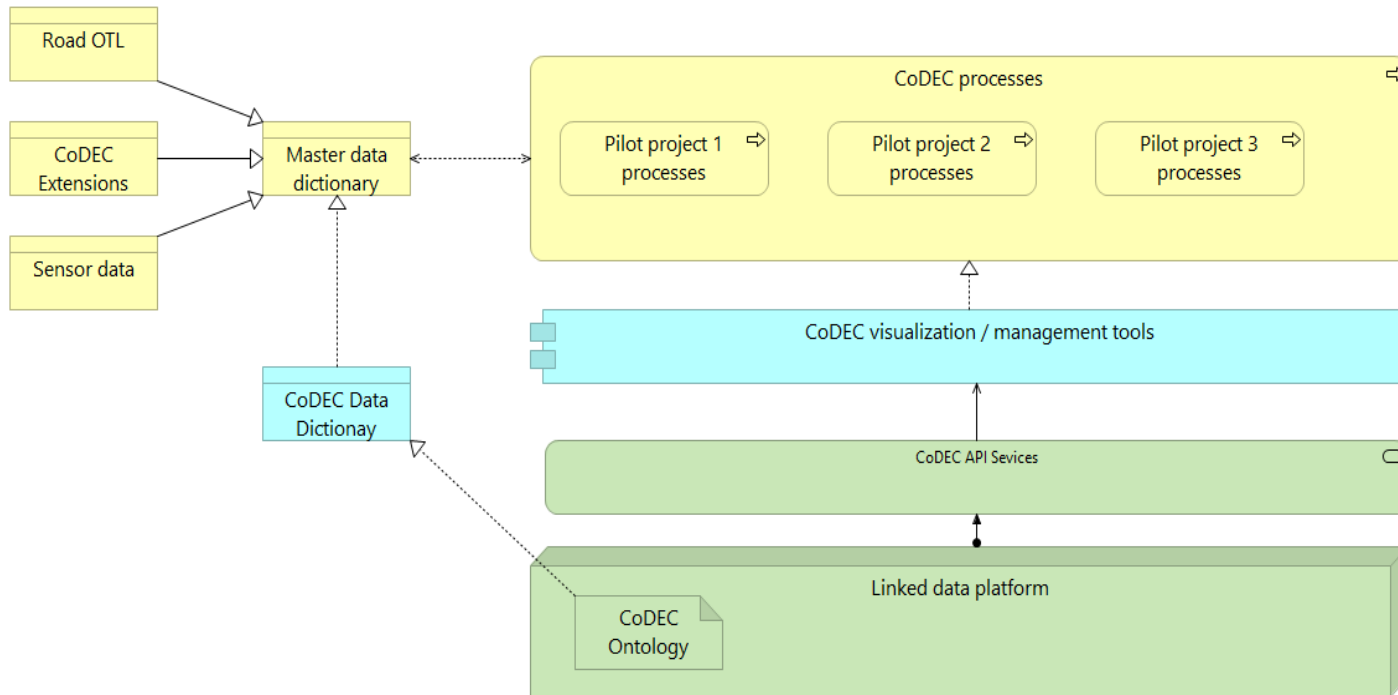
Road OTL

CoDEC Extensions

Sensor data

Master data dictionary

CoDEC Data Dictionay

CoDEC processes

Pilot project 1 processes

Pilot project 2 processes

Pilot project 3 processes

CoDEC visualization / management tools

CoDEC API Sevices

Linked data platform

CoDEC Ontology